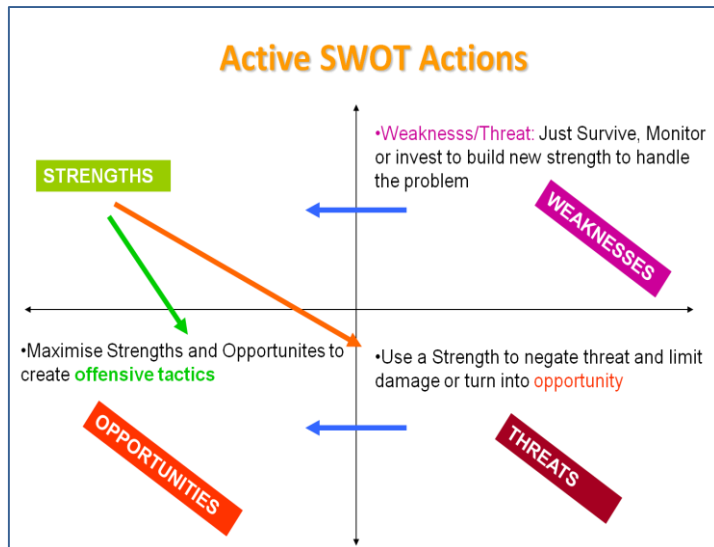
Active SWOT Actions

•Weaknesss/Threat: Just Survive, Monitor or invest to build new strength to handle the problem

STRENGTHS

WEAKNESSES

•Maximise Strengths and Opportunites to create offensive tactics

•Use a Strength to negate threat and limit damage or turn into opportunity

OPPORTUNITIES

THREATS